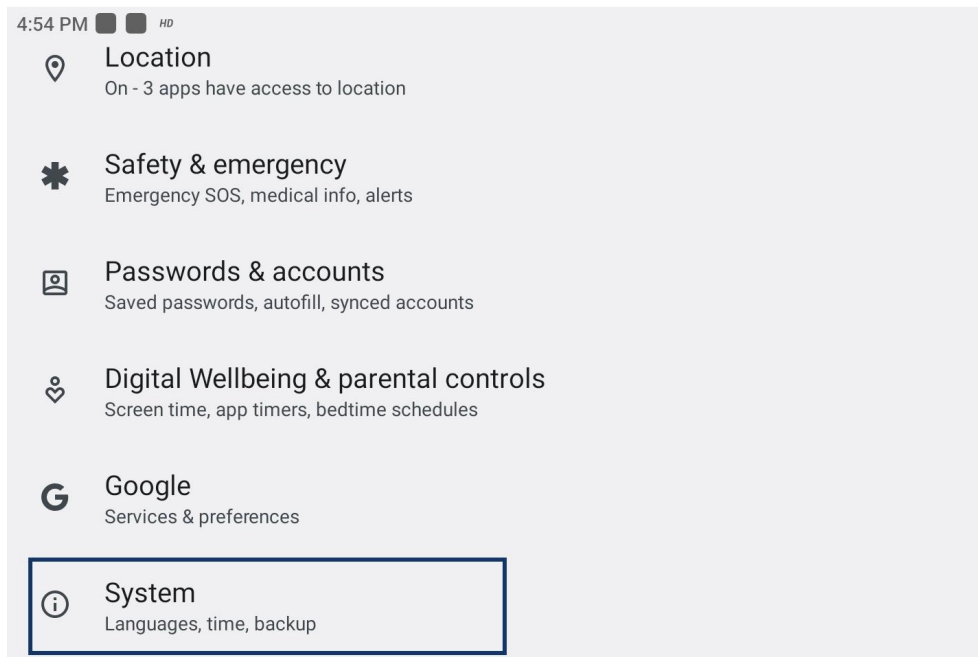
4:54 PM HD

Location
On - 3 apps have access to location

Safety & emergency
Emergency SOS, medical info, alerts

Passwords & accounts
Saved passwords, autofill, synced accounts

Digital Wellbeing & parental controls
Screen time, app timers, bedtime schedules

Google
Services & preferences

System
Languages, time, backup